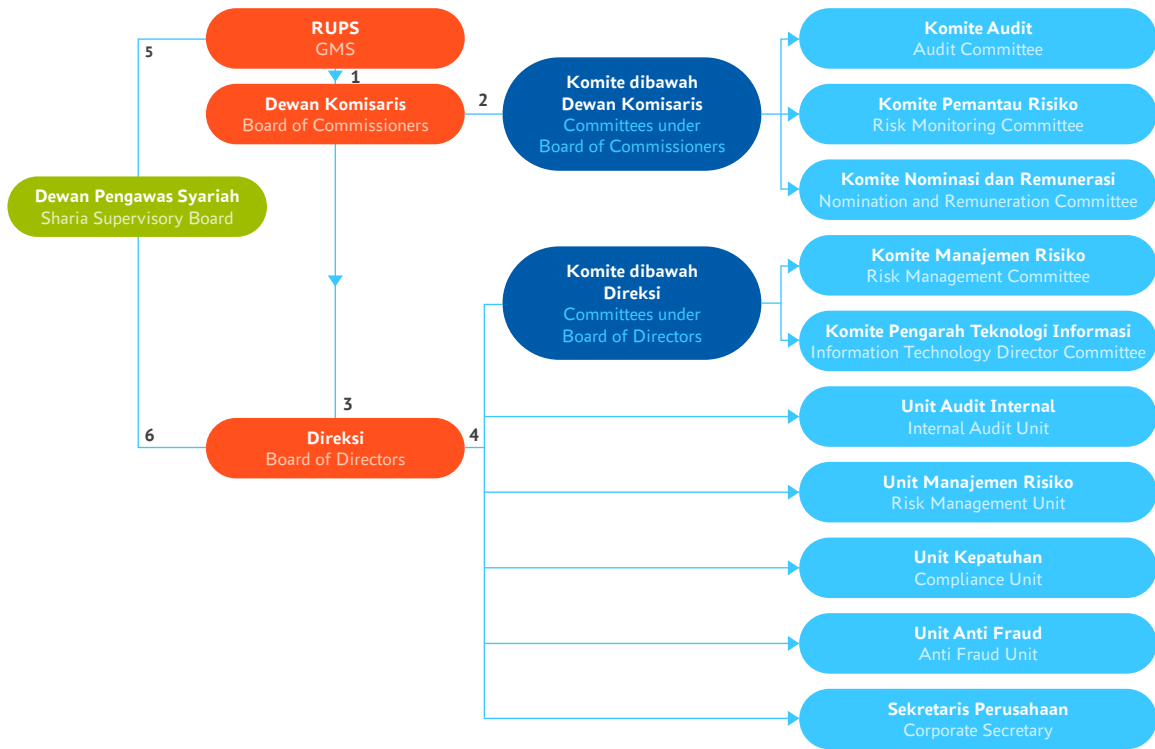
RUPS
GMS

5

1

Dewan Komisaris
Board of Commissioners

2

Komite dibawah Dewan Komisaris
Committees under Board of Commissioners

Komite Audit
Audit Committee

Komite Pemantau Risiko
Risk Monitoring Committee

Komite Nominasi dan Remunerasi
Nomination and Remuneration Committee

Dewan Pengawas Syariah
Sharia Supervisory Board

Komite dibawah Direksi
Committees under Board of Directors

Komite Manajemen Risiko
Risk Management Committee

Komite Pengarah Teknologi Informasi
Information Technology Director Committee

3

6

Direksi
Board of Directors

4

Unit Audit Internal
Internal Audit Unit

Unit Manajemen Risiko
Risk Management Unit

Unit Kepatuhan
Compliance Unit

Unit Anti Fraud
Anti Fraud Unit

Sekretaris Perusahaan
Corporate Secretary